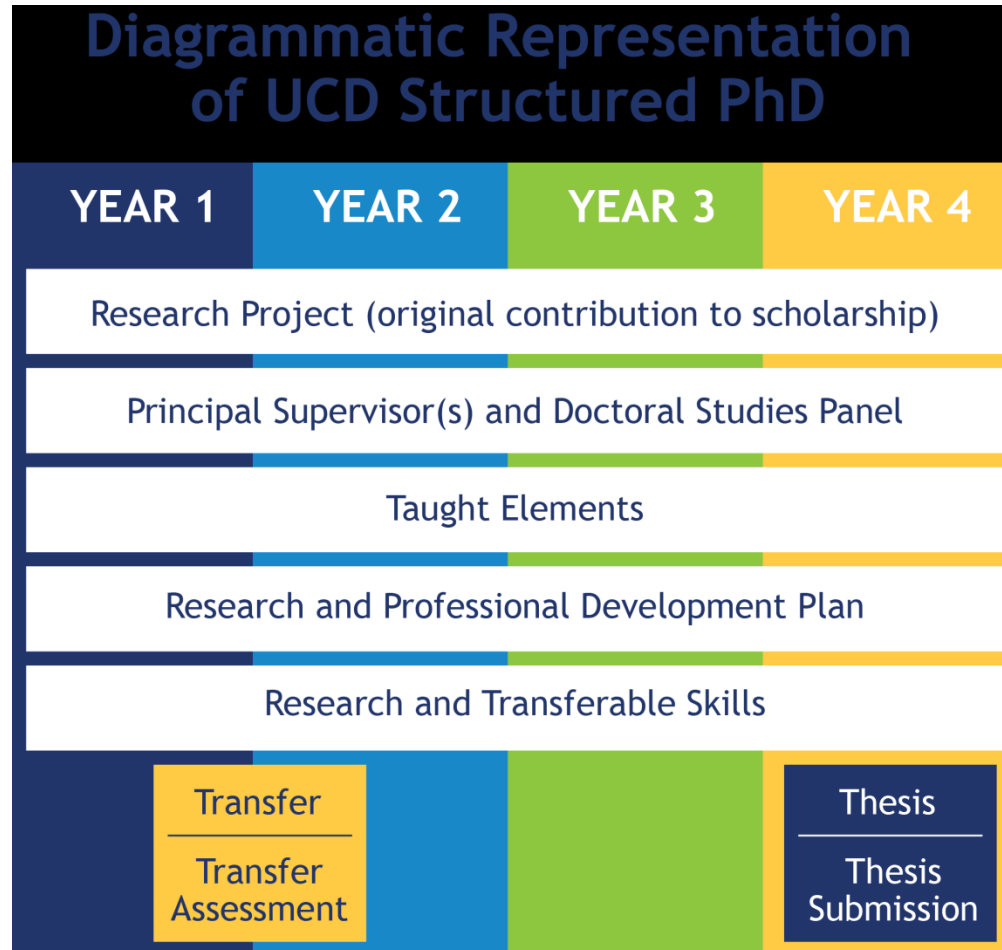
Diagrammatic Representation of UCD Structured PhD

YEAR 1

YEAR 2

YEAR 3

YEAR 4

Research Project (original contribution to scholarship)

Principal Supervisor(s) and Doctoral Studies Panel

Taught Elements

Research and Professional Development Plan

Research and Transferable Skills

Transfer

Transfer Assessment

Thesis

Thesis Submission